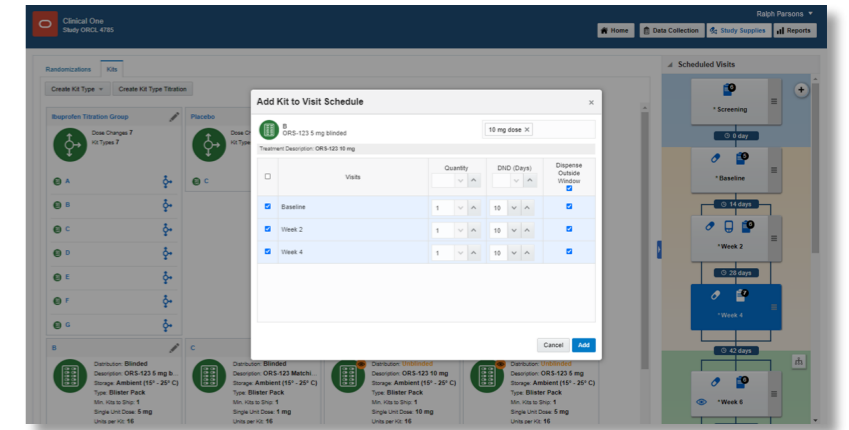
Clinical One
Study ORCL 4785

Ralph Parsons

Home | Data Collection | Study Supplies | Reports

Randomizations | Kits

Create Kit Type | Create Kit Type Titration

Ibuprofen Titration Group
Dose Changes 7
Kit Types 7

Placebo
Dose C
Kit Type

A
B
C
D
E
F
G

C

B
Distribution: Blinded
Description: ORS-123 5 mg b...
Storage: Ambient (15° - 25° C)
Type: Blister Pack
Min. Kits to Ship: 1
Single Unit Dose: 5 mg
Units per Kit: 16

C
Distribution: Blinded
Description: ORS-123 Matchi...
Storage: Ambient (15° - 25° C)
Type: Blister Pack
Min. Kits to Ship: 1
Single Unit Dose: 1 mg
Units per Kit: 16

Distribution: Unblinded
Description: ORS-123 10 mg
Storage: Ambient (15° - 25° C)
Type: Blister Pack
Min. Kits to Ship: 1
Single Unit Dose: 10 mg
Units per Kit: 16

Distribution: Unblinded
Description: ORS-123 5 mg
Storage: Ambient (15° - 25° C)
Type: Blister Pack
Min. Kits to Ship: 1
Single Unit Dose: 5 mg
Units per Kit: 16

Add Kit to Visit Schedule

B
ORS-123 5 mg blinded

10 mg dose ×

Treatment Description: ORS-123 10 mg

| | Visits | Quantity | DND (Days) | Dispense Outside Window |
|---|---|---|---|---|
| ☑ | Baseline | 1 | 10 | ☑ |
| ☑ | Week 2 | 1 | 10 | ☑ |
| ☑ | Week 4 | 1 | 10 | ☑ |

Cancel | Add

Scheduled Visits

* Screening
8 day
*Baseline
14 days
*Week 2
28 days
* Week 4
42 days
* Week 6